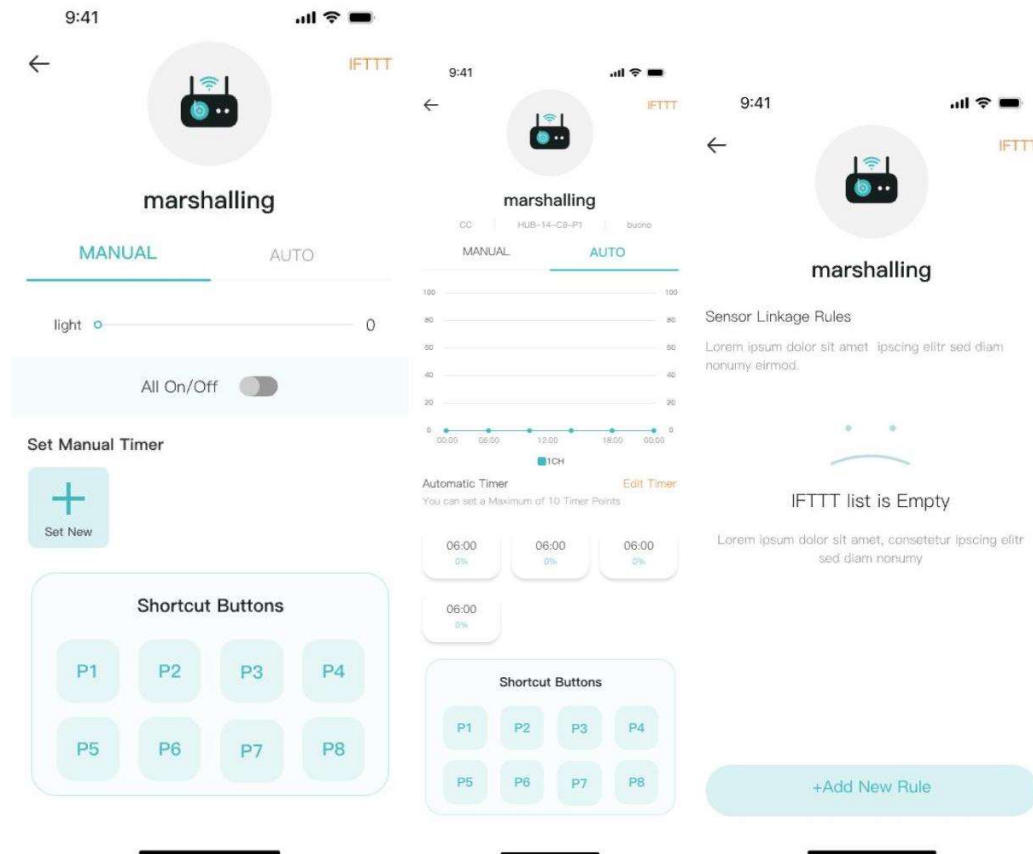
9:41

IFTTT

marshalling

MANUAL

AUTO

light

0

All On/Off

Set Manual Timer

+

Set New

Shortcut Buttons

P1 P2 P3 P4

P5 P6 P7 P8

9:41

IFTTT

marshalling

CC | HUB-14-C8-P1 | buono

MANUAL

AUTO

100 100
80 80
60 60
40 40
20 20
0 0

00:00 06:00 12:00 18:00 00:00

1CH

Automatic Timer

Edit Timer

You can set a Maximum of 10 Timer Points

06:00
0%

06:00
0%

06:00
0%

06:00
0%

Shortcut Buttons

P1 P2 P3 P4

P5 P6 P7 P8

9:41

IFTTT

marshalling

Sensor Linkage Rules

Lorem ipsum dolor sit amet ipscing elitr sed diam nonumy eirmod.

IFTTT list is Empty

Lorem ipsum dolor sit amet, consetetur ipscing elitr sed diam nonumy

+Add New Rule